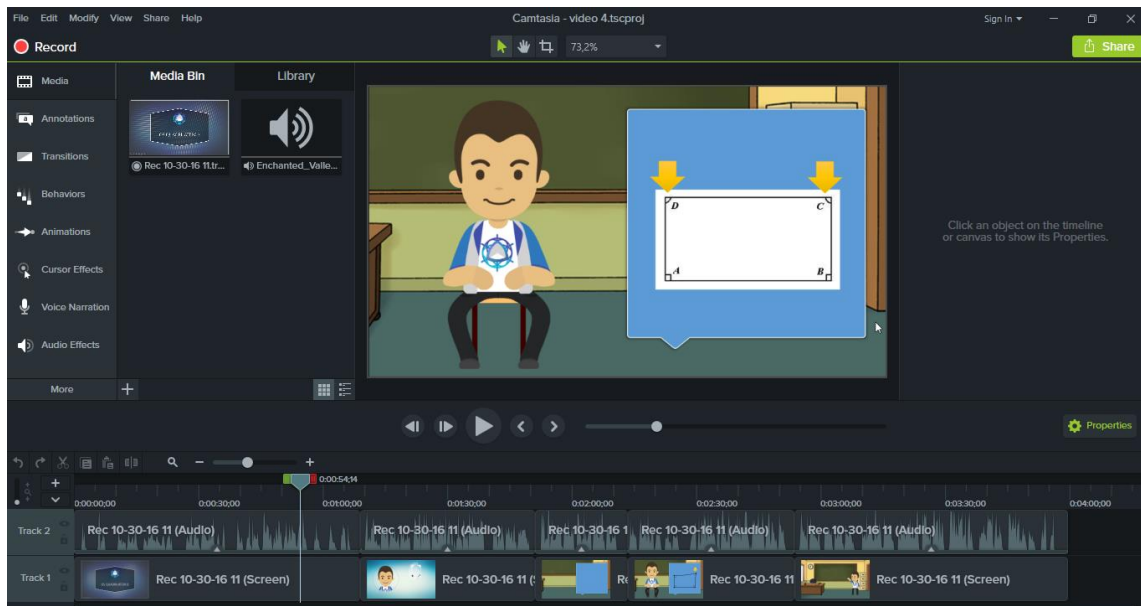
File Edit Modify View Share Help
Camtasia - video 4.tscproj
Sign In ▾
Record
73,2%
Share
Media
Annotations
Transitions
Behaviors
Animations
Cursor Effects
Voice Narration
Audio Effects
More
Media Bin
Library
Rec 10-30-16 11.tr...
Enchanted_Valle...
D
C
A
B
Click an object on the timeline or canvas to show its Properties.
Properties
0:00:54;14
0:00:00;00
0:00:30;00
0:01:00;00
0:01:30;00
0:02:00;00
0:02:30;00
0:03:00;00
0:03:30;00
0:04:00;00
Track 2
Rec 10-30-16 11 (Audio)
Rec 10-30-16 11 (Audio)
Rec 10-30-16 1
Rec 10-30-16 11 (Audio)
Rec 10-30-16 11 (Audio)
Track 1
Rec 10-30-16 11 (Screen)
Rec 10-30-16 11 (
Re
Rec 10-30-16 11
Rec 10-30-16 11 (Screen)